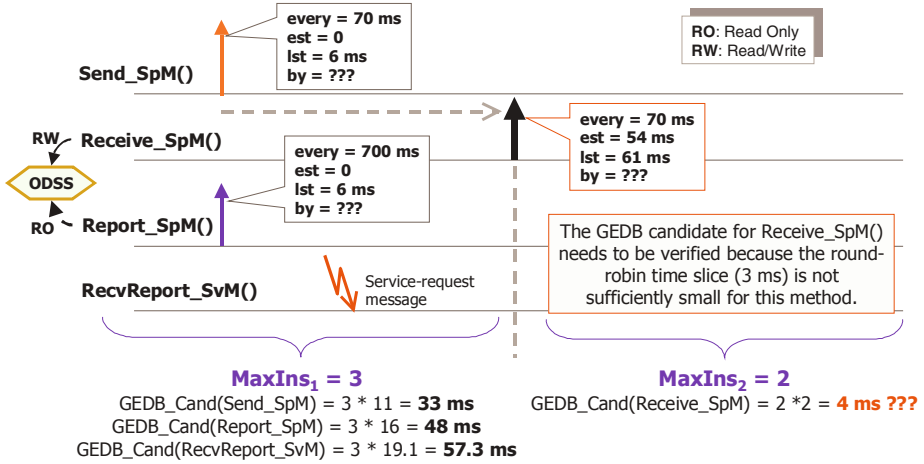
every = 70 ms
est = 0
lst = 6 ms
by = ???

RO: Read Only
RW: Read/Write

Send_SpM()

every = 70 ms
est = 54 ms
lst = 61 ms
by = ???

RW

Receive_SpM()

every = 700 ms
est = 0
lst = 6 ms
by = ???

ODSS

RO

Report_SpM()

The GEDB candidate for Receive_SpM() needs to be verified because the round-robin time slice (3 ms) is not sufficiently small for this method.

RecvReport_SvM()

Service-request message

$\text{MaxIns}_1$ = 3

GEDB_Cand(Send_SpM) = 3 * 11 = 33 ms

GEDB_Cand(Report_SpM) = 3 * 16 = 48 ms

GEDB_Cand(RecvReport_SvM) = 3 * 19.1 = 57.3 ms

$\text{MaxIns}_2$ = 2

GEDB_Cand(Receive_SpM) = 2 *2 = 4 ms ???